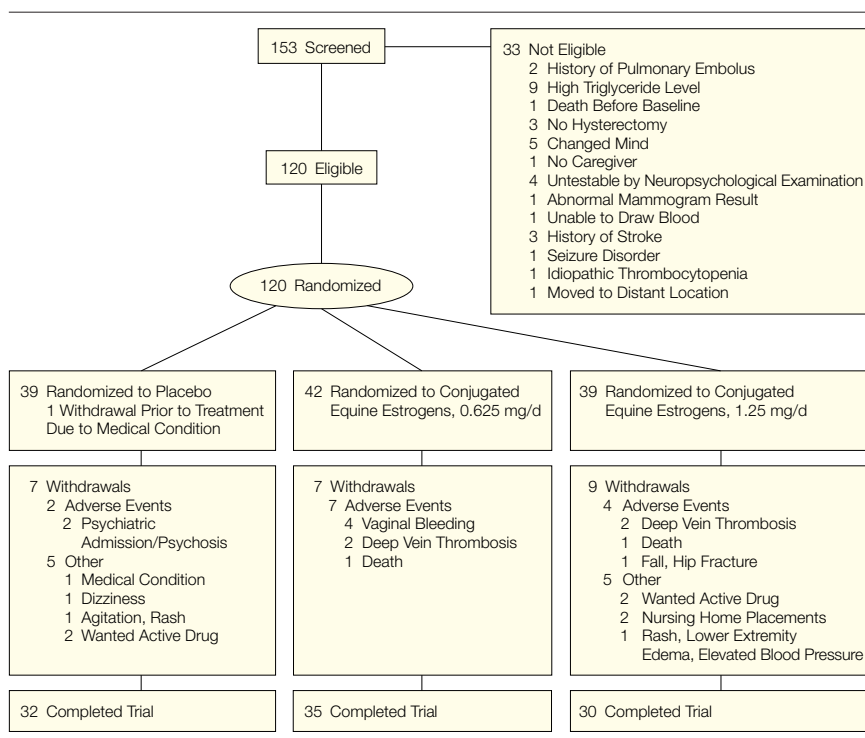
153 Screened

33 Not Eligible
2 History of Pulmonary Embolus
9 High Triglyceride Level
1 Death Before Baseline
3 No Hysterectomy
5 Changed Mind
1 No Caregiver
4 Untestable by Neuropsychological Examination
1 Abnormal Mammogram Result
1 Unable to Draw Blood
3 History of Stroke
1 Seizure Disorder
1 Idiopathic Thrombocytopenia
1 Moved to Distant Location

120 Eligible

120 Randomized

39 Randomized to Placebo
1 Withdrawal Prior to Treatment Due to Medical Condition

42 Randomized to Conjugated Equine Estrogens, 0.625 mg/d

39 Randomized to Conjugated Equine Estrogens, 1.25 mg/d

7 Withdrawals
2 Adverse Events
2 Psychiatric Admission/Psychosis
5 Other
1 Medical Condition
1 Dizziness
1 Agitation, Rash
2 Wanted Active Drug

7 Withdrawals
7 Adverse Events
4 Vaginal Bleeding
2 Deep Vein Thrombosis
1 Death

9 Withdrawals
4 Adverse Events
2 Deep Vein Thrombosis
1 Death
1 Fall, Hip Fracture
5 Other
2 Wanted Active Drug
2 Nursing Home Placements
1 Rash, Lower Extremity Edema, Elevated Blood Pressure

32 Completed Trial

35 Completed Trial

30 Completed Trial